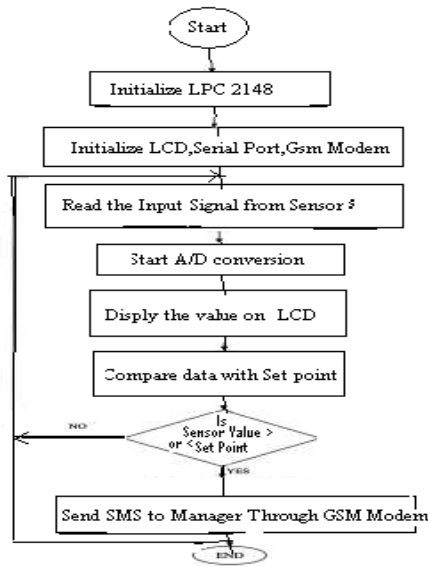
Start

Initialize LPC 2148

Initialize LCD,Serial Port,Gsm Modem

Read the Input Signal from Sensor s

Start A/D conversion

Disply the value on LCD

Compare data with Set point

NO

Is Sensor Value > or < Set Point

YES

Send SMS to Manager Through GSM Modem

END